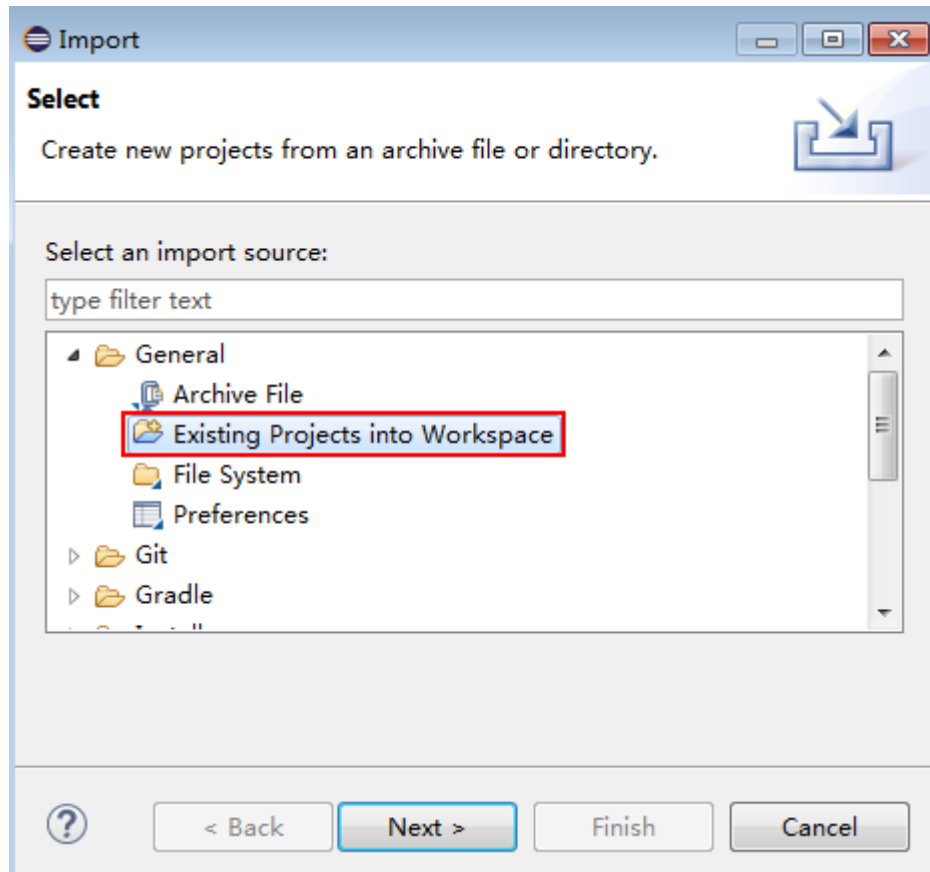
Import

Select

Create new projects from an archive file or directory.

Select an import source:

type filter text

General
Archive File
Existing Projects into Workspace
File System
Preferences
Git
Gradle
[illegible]

?

< Back
Next >
Finish
Cancel